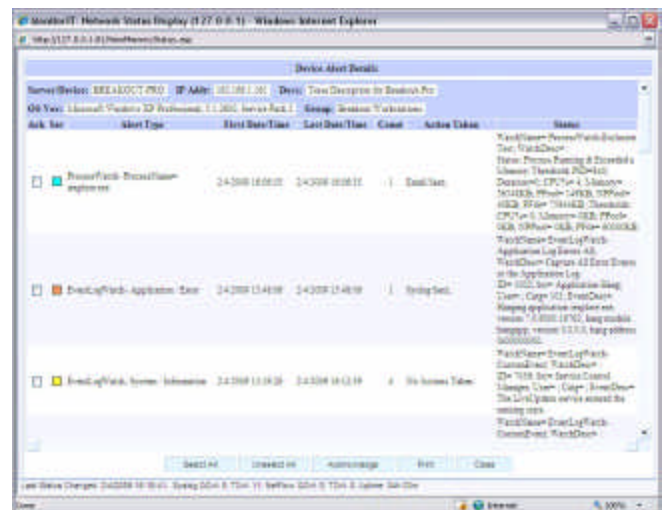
MonitorIT: Network Status Display (127.0.0.1) - Windows Internet Explorer

http://127.0.0.1/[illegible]

Device Alert Details

Server/Device: BREAKOUT-PRO IP Addr: 192.168.1.101 Desc: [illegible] OS Ver: Microsoft Windows XP Professional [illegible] Group: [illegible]

| Ack | Sev | Alert Type | First Date/Time | Last Date/Time | Count | Action Taken | Status |
|---|---|---|---|---|---|---|---|
| ☐ | | ProcessWatch: ProcessName= explorer.exe | 2/4/2008 16:08:35 | 2/4/2008 16:08:35 | 1 | Email Sent | WatchName= ProcessWatch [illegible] |
| ☐ | | EventLogWatch: Application : Error | 2/4/2008 15:48:09 | 2/4/2008 15:48:09 | 1 | Syslog Sent | WatchName= EventLogWatch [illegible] |
| ☐ | | EventLogWatch: System : Information | 2/4/2008 13:19:20 | 2/4/2008 16:12:39 | 4 | No Actions Taken | WatchName= EventLogWatch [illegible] |

Select All | Unselect All | Acknowledge | Print | Close

Last Status Changes: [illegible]

Done | Internet | 100%